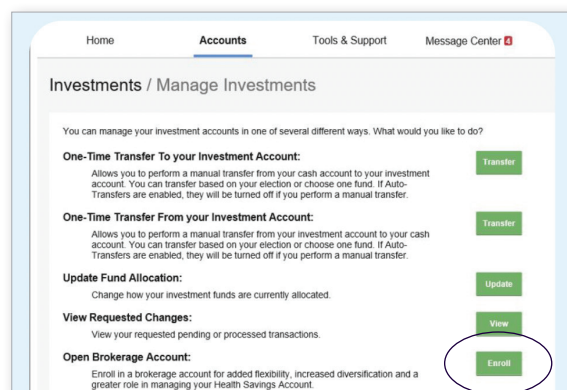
Home Accounts Tools & Support Message Center 4

Investments / Manage Investments

You can manage your investment accounts in one of several different ways. What would you like to do?

One-Time Transfer To your Investment Account:

Allows you to perform a manual transfer from your cash account to your investment account. You can transfer based on your election or choose one fund. If Auto-Transfers are enabled, they will be turned off if you perform a manual transfer.

Transfer

One-Time Transfer From your Investment Account:

Allows you to perform a manual transfer from your investment account to your cash account. You can transfer based on your election or choose one fund. If Auto-Transfers are enabled, they will be turned off if you perform a manual transfer.

Transfer

Update Fund Allocation:

Change how your investment funds are currently allocated.

Update

View Requested Changes:

View your requested pending or processed transactions.

View

Open Brokerage Account:

Enroll in a brokerage account for added flexibility, increased diversification and a greater role in managing your Health Savings Account.

Enroll